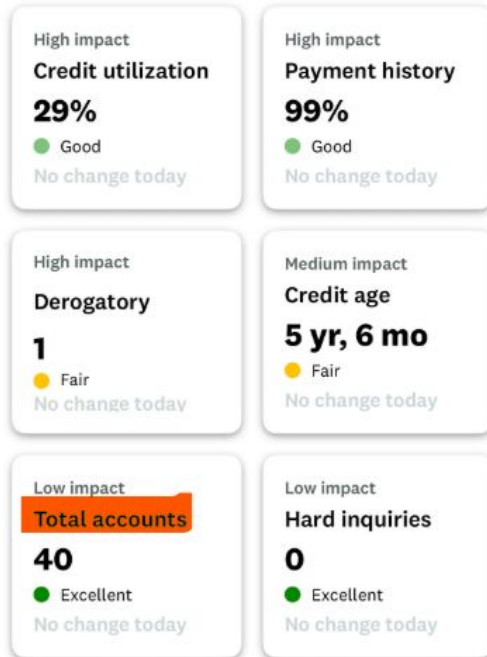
High impact
Credit utilization
29%
Good
No change today

High impact
Payment history
99%
Good
No change today

High impact
Derogatory
1
Fair
No change today

Medium impact
Credit age
5 yr, 6 mo
Fair
No change today

Low impact
Total accounts
40
Excellent
No change today

Low impact
Hard inquiries
0
Excellent
No change today